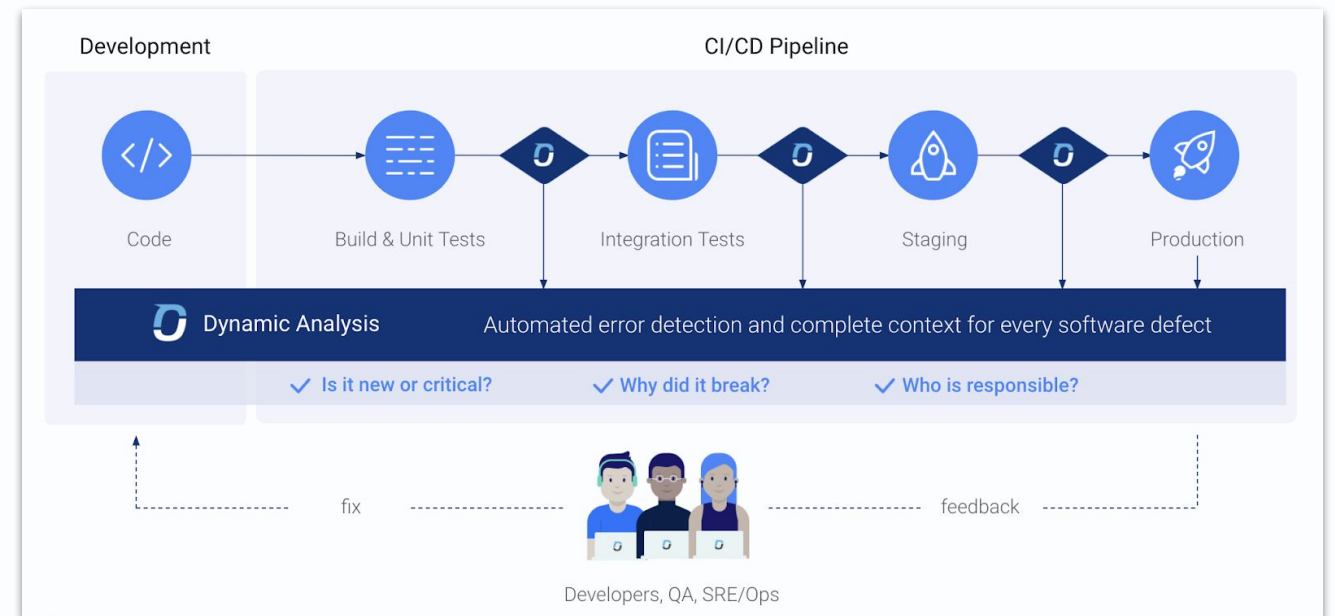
Development

CI/CD Pipeline

Code

Build & Unit Tests

Integration Tests

Staging

Production

Dynamic Analysis

Automated error detection and complete context for every software defect

✓ Is it new or critical?

✓ Why did it break?

✓ Who is responsible?

fix

feedback

Developers, QA, SRE/Ops